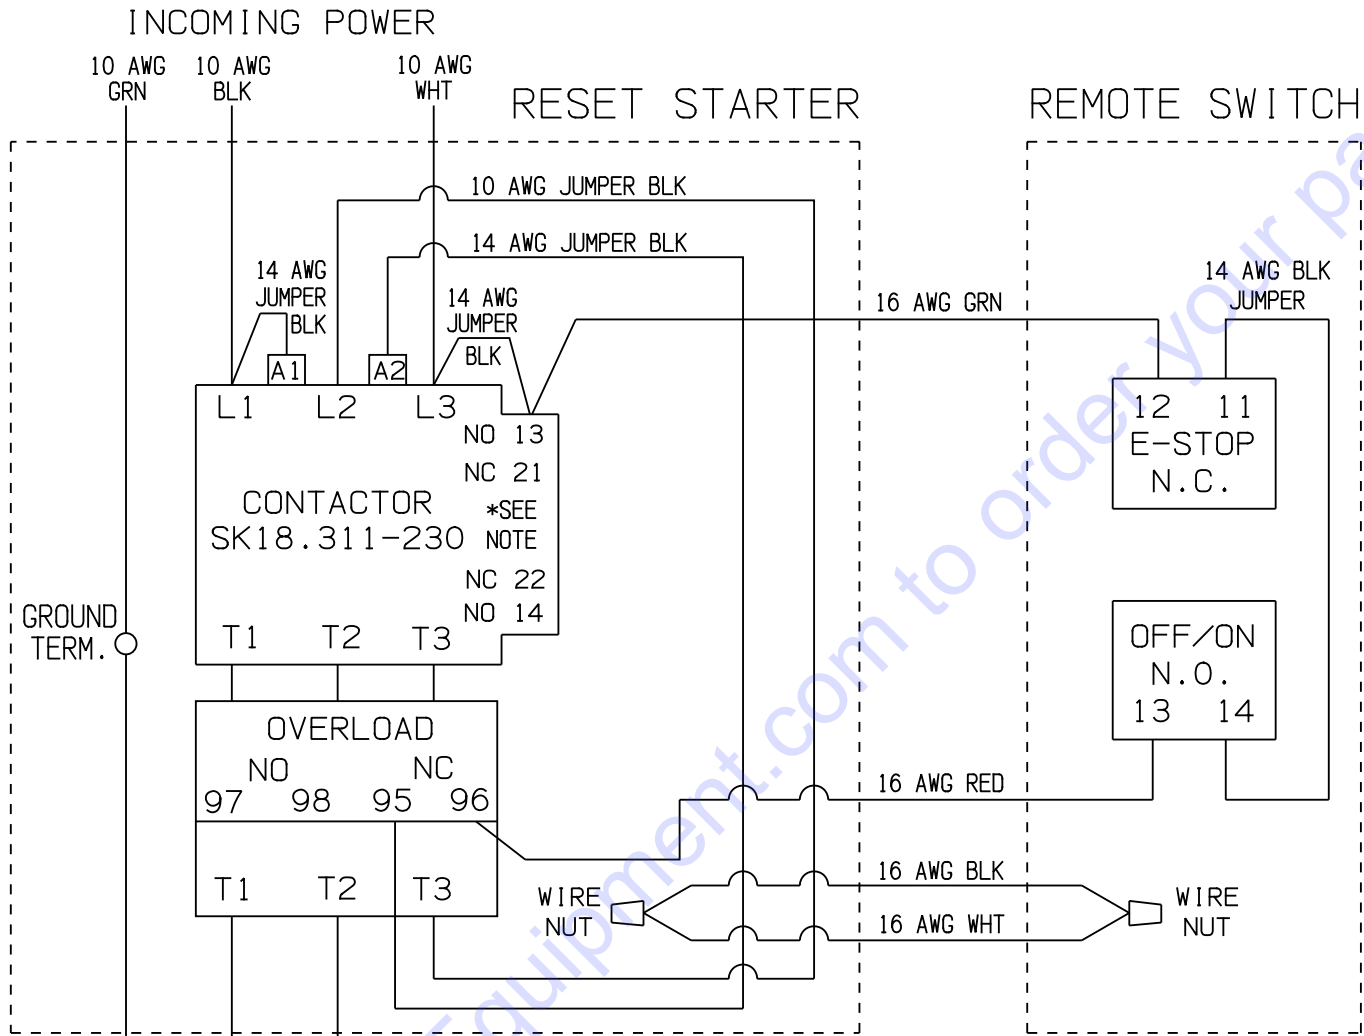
INCOMING POWER

10 AWG GRN
10 AWG BLK
10 AWG WHT

RESET STARTER

REMOTE SWITCH

10 AWG JUMPER BLK

14 AWG JUMPER BLK

14 AWG JUMPER BLK

14 AWG JUMPER BLK

16 AWG GRN

14 AWG BLK JUMPER

A1
A2

L1 L2 L3

NO 13
NC 21

CONTACTOR
SK18.311-230

*SEE NOTE

NC 22
NO 14

T1 T2 T3

12 11
E-STOP
N.C.

GROUND TERM.

OFF/ON
N.O.
13 14

OVERLOAD
NO NC
97 98 95 96

16 AWG RED

T1 T2 T3

WIRE NUT

16 AWG BLK

16 AWG WHT

WIRE NUT